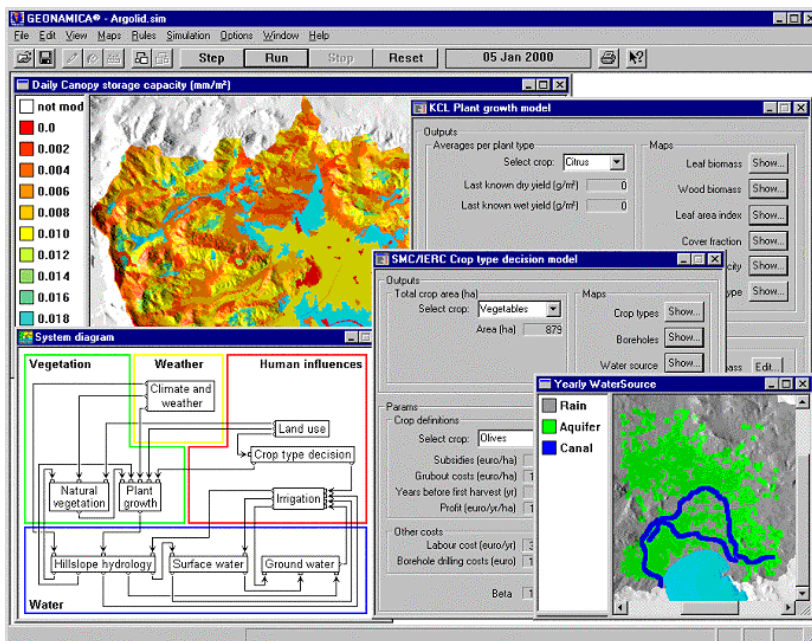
GEONAMICA® - Argolid.sim

File Edit View Maps Rules Simulation Options Window Help

Step Run Stop Reset 05 Jan 2000

Daily Canopy storage capacity (mm/m²)

not mod
0.0
0.002
0.004
0.006
0.008
0.010
0.012
0.014
0.016
0.018

KCL Plant growth model

Outputs
Averages per plant type
Select crop: Citrus
Last known dry yield (g/m²) 0
Last known wet yield (g/m²) 0

Maps
Leaf biomass Show...
Wood biomass Show...
Leaf area index Show...
Cover fraction Show...
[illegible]city Show...
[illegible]ype Show...

SMC/IERC Crop type decision model

Outputs
Total crop area (ha)
Select crop: Vegetables
Area (ha) 879

Maps
Crop types Show...
Boreholes Show...
Water source Show...

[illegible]ass Edit...

Params
Crop definitions
Select crop: Olives
Subsidies (euro/ha)
Grubout costs (euro/ha)
Years before first harvest (yr)
Profit (euro/yr/ha)

Other costs
Labour cost (euro/yr)
Borehole drilling costs (euro)

Beta

System diagram

Vegetation
Weather
Human influences
Climate and weather
Land use
Crop type decision
Natural vegetation
Plant growth
Irrigation
Hillslope hydrology
Surface water
Ground water
Water

Yearly WaterSource

Rain
Aquifer
Canal